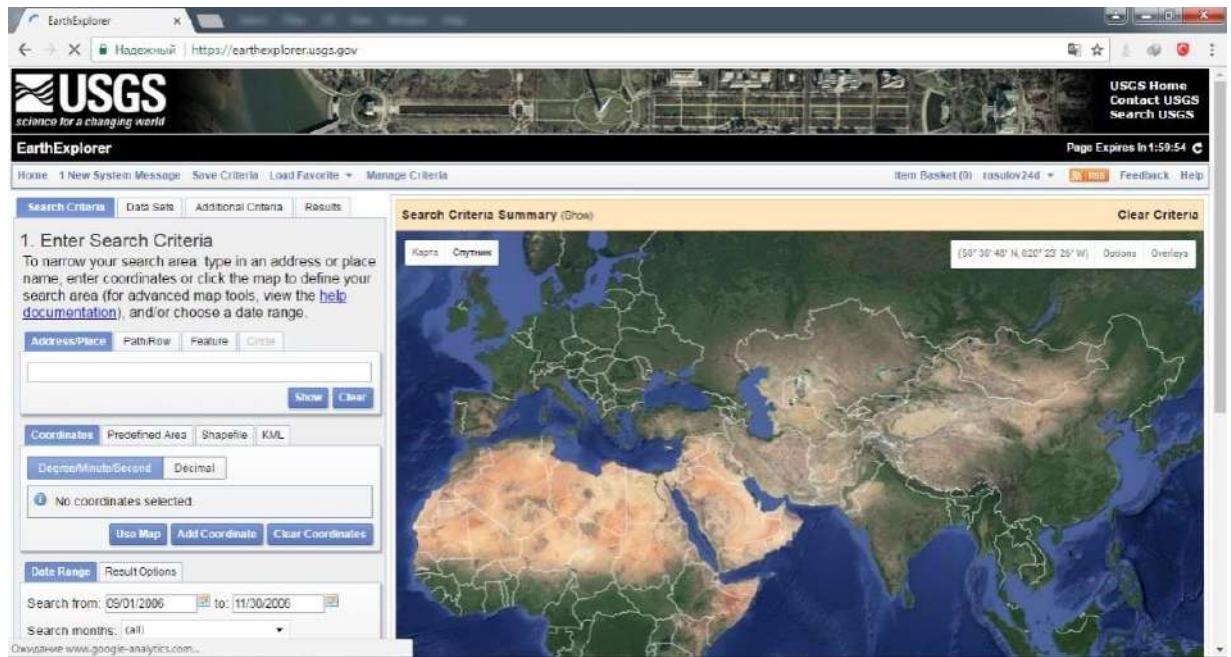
EarthExplorer

Надежный | https://earthexplorer.usgs.gov

USGS
science for a changing world

USGS Home
Contact USGS
Search USGS

EarthExplorer

Page Expires In 1:59:54

Home 1 New System Message Save Criteria Load Favorite Manage Criteria

Item Basket (0) rasulov24d RSS Feedback Help

Search Criteria Data Sets Additional Criteria Results

1. Enter Search Criteria

To narrow your search area: type in an address or place name, enter coordinates or click the map to define your search area (for advanced map tools, view the help documentation), and/or choose a date range.

Address/Place Path/Row Feature Circle

Show Clear

Coordinates Predefined Area Shapefile KML

Degree/Minute/Second Decimal

No coordinates selected.

Use Map Add Coordinate Clear Coordinates

Date Range Result Options

Search from: 09/01/2006 to: 11/30/2006

Search months: (all)

Search Criteria Summary (Show)

Clear Criteria

Карта Спутник

(58° 30' 48" N, 020° 22' 25" W) Options Overlays

Ожидание www.google-analytics.com...